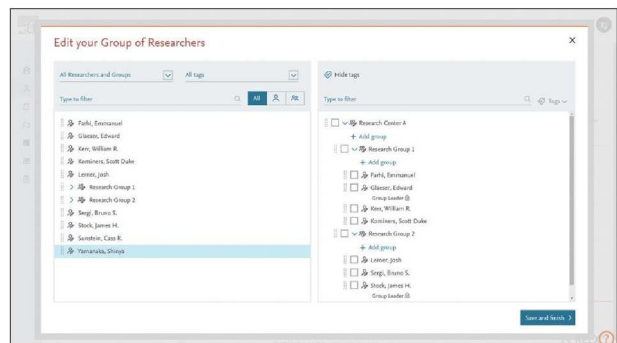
Edit your Group of Researchers

All Researchers and Groups
All tags

Type to filter
All

Farhi, Emmanuel
Glaeser, Edward
Kerr, William R.
Kominers, Scott Duke
Lerner, Josh
Research Group 1
Research Group 2
Sergi, Bruno S.
Stock, James H.
Sunstein, Cass R.
Yamanaka, Shinya

Hide tags

Type to filter
Tags

Research Center A
+ Add group
Research Group 1
+ Add group
Farhi, Emmanuel
Glaeser, Edward
Group Leader
Kerr, William R.
Kominers, Scott Duke
Research Group 2
+ Add group
Lerner, Josh
Sergi, Bruno S.
Stock, James H.
Group Leader

Save and finish >